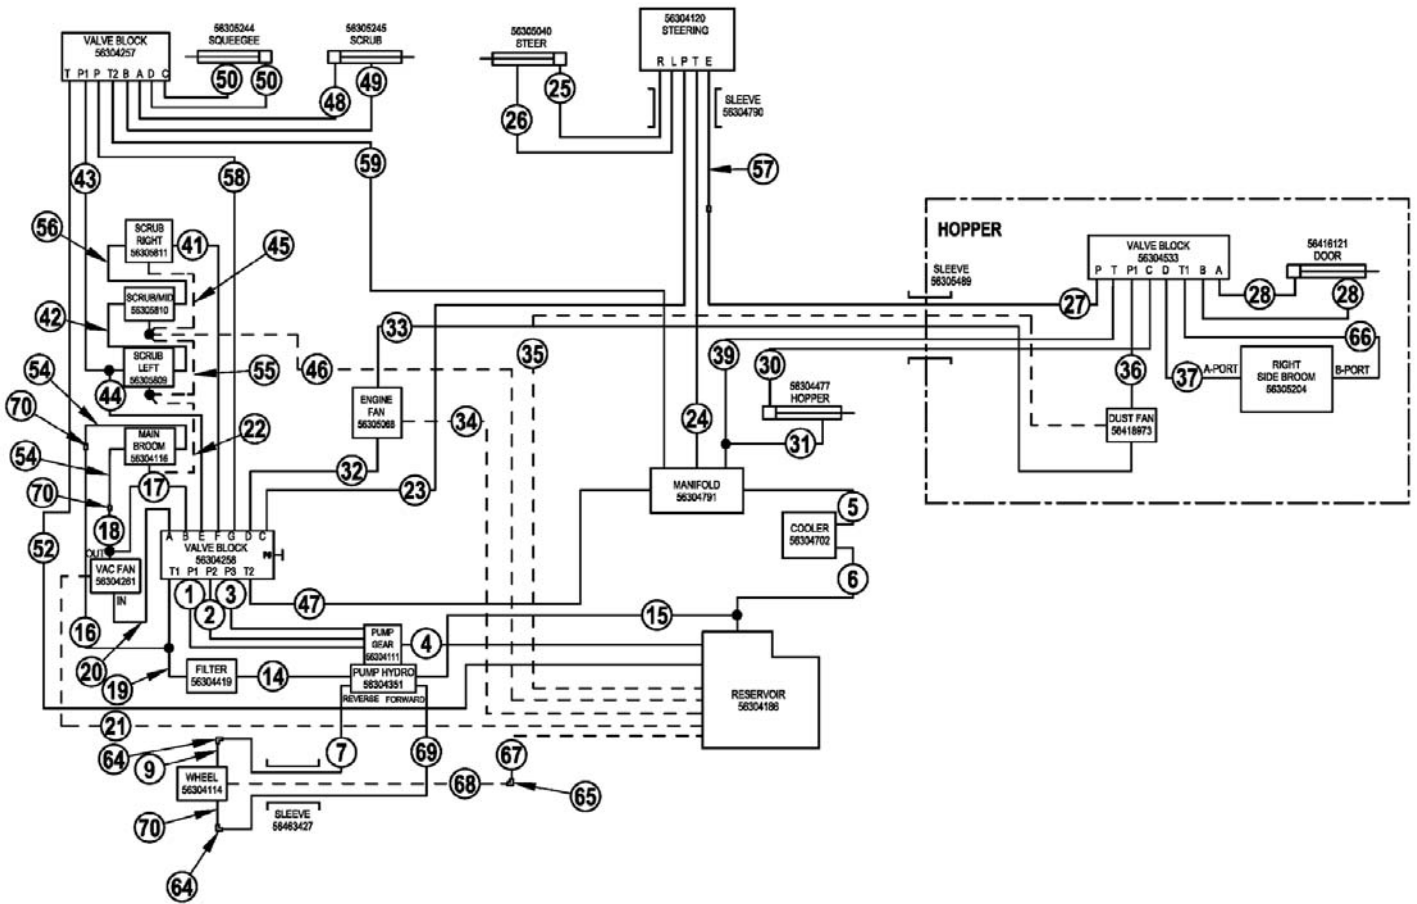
VALVE BLOCK
56304257
T P1 P T2 B A D C

56305244
SQUEEGEE

56305245
SCRUB

50 50 48 49

56305040
STEER

25 26

56304120
STEERING
R L P T E

SLEEVE
56304790

57

43 58 59

SCRUB RIGHT
56305811

41 45 56

SCRUB/MID
56305810

42

SCRUB LEFT
56305809

55 46

54 44

70

MAIN BROOM
56304116

22

54

17

70

18

OUT

VAC FAN
56304261

IN

52

16

20

19

33

35

ENGINE FAN
56305068

34

32

23

VALVE BLOCK
56304258
A B E F G D C
T1 P1 P2 P3 T2

1 2 3

47

PUMP GEAR
56304111

4

FILTER
56304419

14

PUMP HYDRO
56304351
REVERSE FORWARD

21

64

9

WHEEL
56304114

70

64

7

69

SLEEVE
56463427

68

67

65

39

30

56304477
HOPPER

31

24

MANIFOLD
56304791

5

COOLER
56304702

6

15

RESERVOIR
56304186

HOPPER

SLEEVE
56305489

VALVE BLOCK
56304533
P T P1 C D T1 B A

56416121
DOOR

27 28 28

66

36

37

A-PORT

RIGHT SIDE BROOM
56305204

B-PORT

DUST FAN
56418973